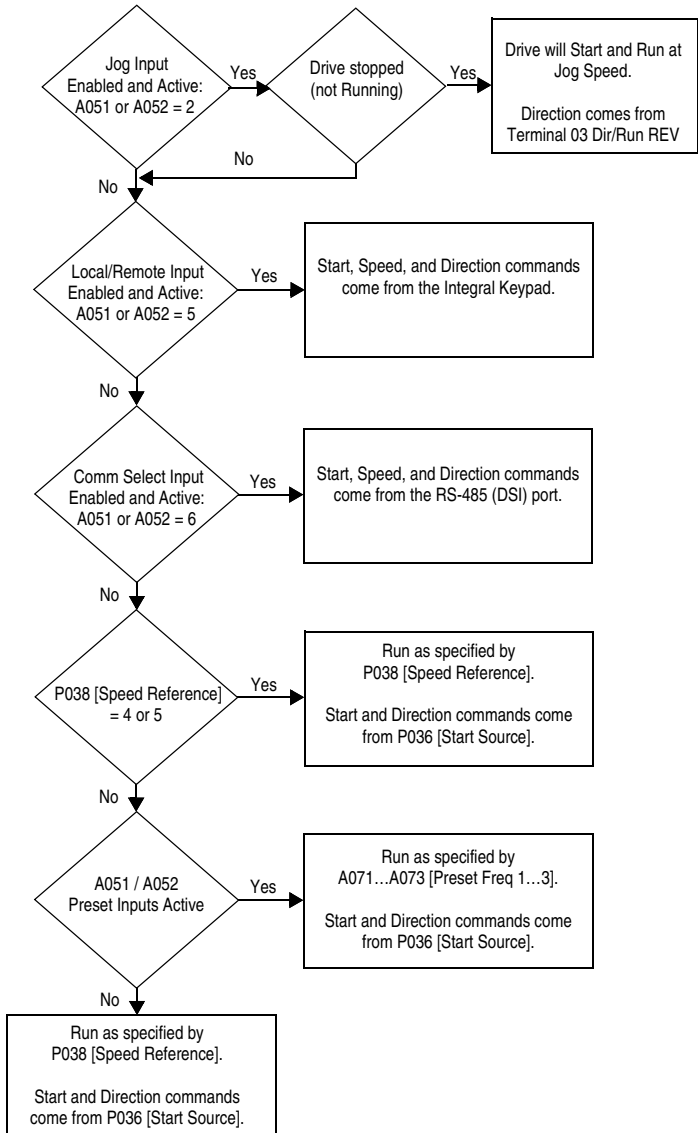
Jog Input Enabled and Active: A051 or A052 = 2

Yes

Drive stopped (not Running)

Yes

Drive will Start and Run at Jog Speed.

Direction comes from Terminal 03 Dir/Run REV

No

No

Local/Remote Input Enabled and Active: A051 or A052 = 5

Yes

Start, Speed, and Direction commands come from the Integral Keypad.

No

Comm Select Input Enabled and Active: A051 or A052 = 6

Yes

Start, Speed, and Direction commands come from the RS-485 (DSI) port.

No

P038 [Speed Reference] = 4 or 5

Yes

Run as specified by P038 [Speed Reference].

Start and Direction commands come from P036 [Start Source].

No

A051 / A052 Preset Inputs Active

Yes

Run as specified by A071…A073 [Preset Freq 1…3].

Start and Direction commands come from P036 [Start Source].

No

Run as specified by P038 [Speed Reference].

Start and Direction commands come from P036 [Start Source].